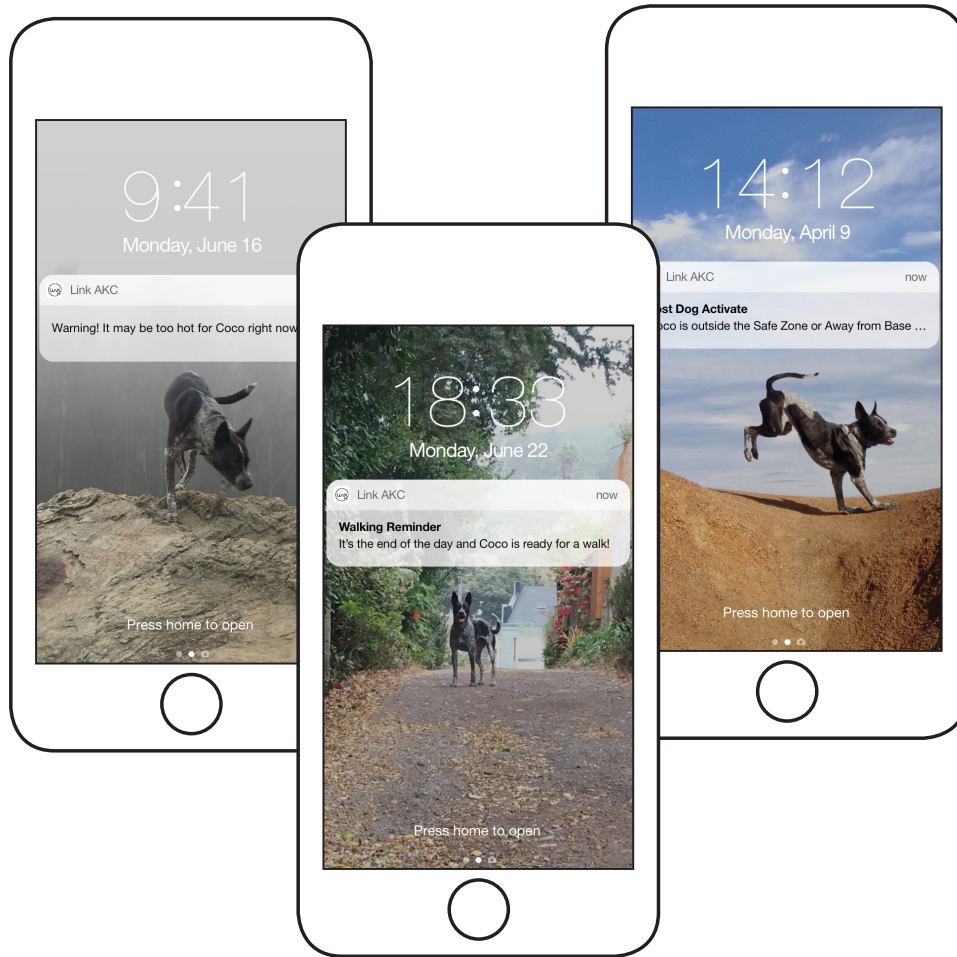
9:41
Monday, June 16

Link AKC
Warning! It may be too hot for Coco right now

Press home to open

18:38
Monday, June 22

Link AKC now
Walking Reminder
It's the end of the day and Coco is ready for a walk!

Press home to open

14:12
Monday, April 9

Link AKC now
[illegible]st Dog Activate
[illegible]oco is outside the Safe Zone or Away from Base ...

Press home to open